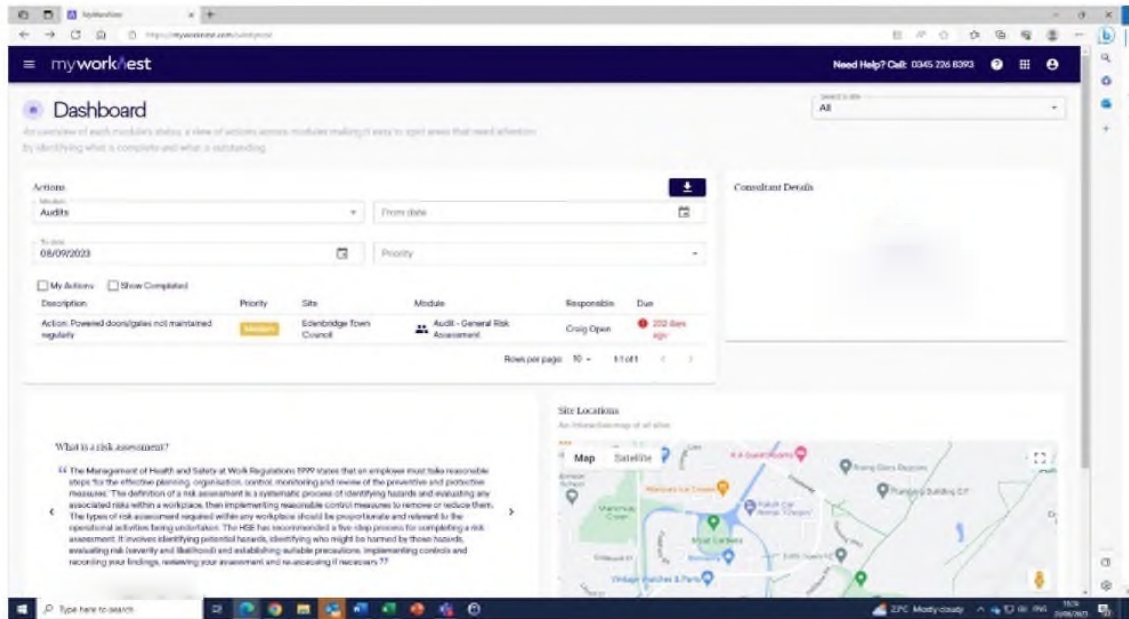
MyWorkNest

https://myworknest.com/safetyhub

myworkNest

Need Help? Call: 0345 226 8393

Dashboard

An overview of each module's status, a view of actions across modules making it easy to spot areas that need attention by identifying what is complete and what is outstanding.

Select a site
All

Actions

Module
Audits

From date

To date
08/09/2023

Priority

My Actions
Show Completed

| Description | Priority | Site | Module | Responsible | Due |
|---|---|---|---|---|---|
| Action: Powered doors/gates not maintained regularly | Medium | Edenbridge Town Council | Audit - General Risk Assessment | Craig Open | 202 days ago |

Rows per page: 10 1-1 of 1

Consultant Details

What is a risk assessment?

"The Management of Health and Safety at Work Regulations 1999 states that an employer must take reasonable steps for the effective planning, organisation, control, monitoring and review of the preventive and protective measures. The definition of a risk assessment is a systematic process of identifying hazards and evaluating any associated risks within a workplace, then implementing reasonable control measures to remove or reduce them. The types of risk assessment required within any workplace should be proportionate and relevant to the operational activities being undertaken. The HSE has recommended a five-step process for completing a risk assessment. It involves identifying potential hazards, identifying who might be harmed by those hazards, evaluating risk (severity and likelihood) and establishing suitable precautions, implementing controls and recording your findings, reviewing your assessment and re-assessing if necessary."

Site Locations

An interactive map of all sites

Map Satellite

Type here to search

23°C Mostly cloudy ENG